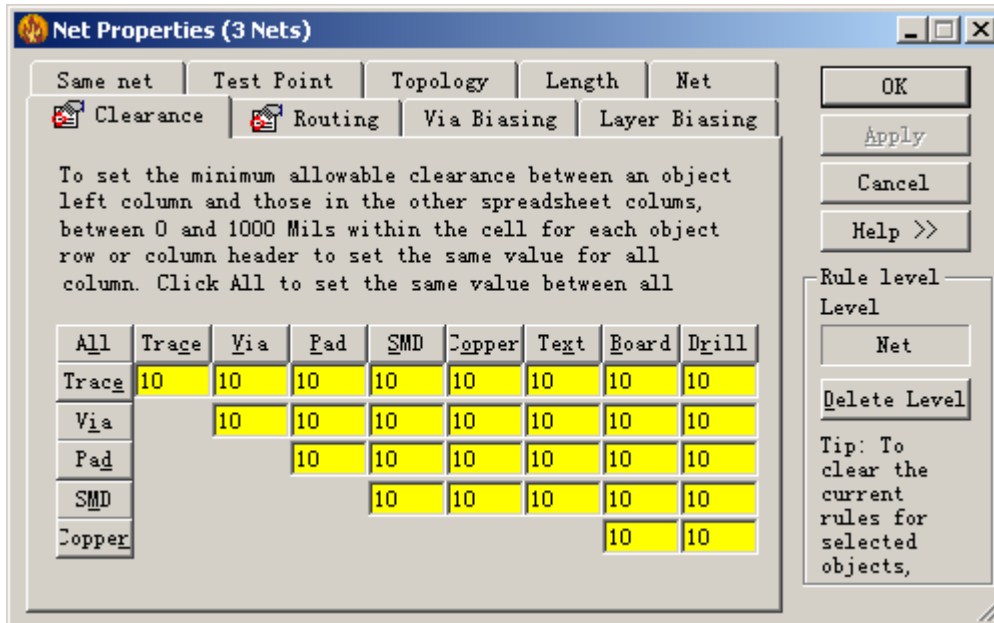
Net Properties (3 Nets)

Same net | Test Point | Topology | Length | Net

Clearance | Routing | Via Biasing | Layer Biasing

To set the minimum allowable clearance between an object left column and those in the other spreadsheet colums, between 0 and 1000 Mils within the cell for each object row or column header to set the same value for all column. Click All to set the same value between all

| All | Trace | Via | Pad | SMD | Copper | Text | Board | Drill |
|---|---|---|---|---|---|---|---|---|
| Trace | 10 | 10 | 10 | 10 | 10 | 10 | 10 | 10 |
| Via | | 10 | 10 | 10 | 10 | 10 | 10 | 10 |
| Pad | | | 10 | 10 | 10 | 10 | 10 | 10 |
| SMD | | | | 10 | 10 | 10 | 10 | 10 |
| Copper | | | | | | | 10 | 10 |

OK
Apply
Cancel
Help >>

Rule level
Level
Net
Delete Level
Tip: To clear the current rules for selected objects,